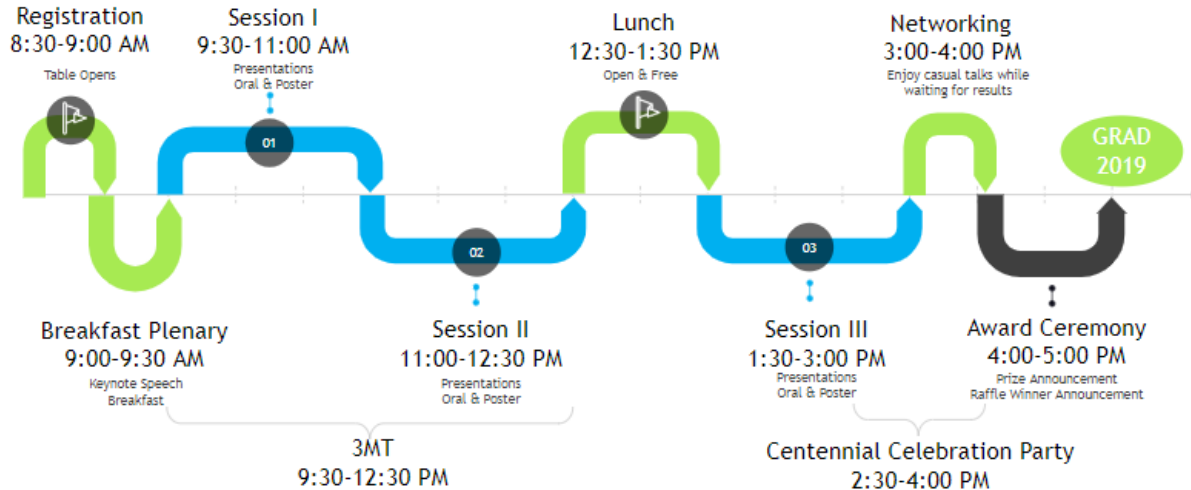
Registration
8:30-9:00 AM
Table Opens

Session I
9:30-11:00 AM
Presentations
Oral & Poster

Lunch
12:30-1:30 PM
Open & Free

Networking
3:00-4:00 PM
Enjoy casual talks while waiting for results

01

02

03

GRAD 2019

Breakfast Plenary
9:00-9:30 AM
Keynote Speech
Breakfast

Session II
11:00-12:30 PM
Presentations
Oral & Poster

Session III
1:30-3:00 PM
Presentations
Oral & Poster

Award Ceremony
4:00-5:00 PM
Prize Announcement
Raffle Winner Announcement

3MT
9:30-12:30 PM

Centennial Celebration Party
2:30-4:00 PM